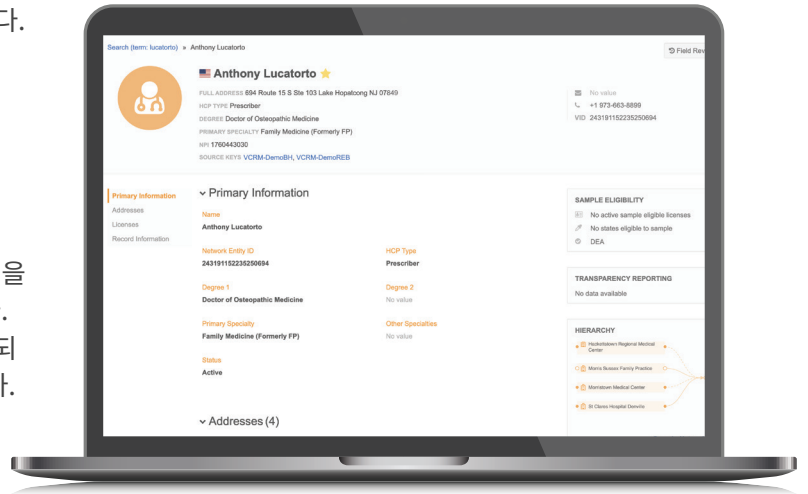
다.

을
.
되
다.

Search (term: lucatorto) » Anthony Lucatorto

Field Rev

Anthony Lucatorto

FULL ADDRESS 694 Route 15 S Ste 103 Lake Hopatcong NJ 07849
HCP TYPE Prescriber
DEGREE Doctor of Osteopathic Medicine
PRIMARY SPECIALTY Family Medicine (Formerly FP)
NPI 1760443030
SOURCE KEYS VCRM-DemoBH, VCRM-DemoREB

No value
+1 973-663-8889
VID 243191152235250694

Primary Information
Addresses
Licenses
Record Information

Primary Information

Name
Anthony Lucatorto

Network Entity ID
243191152235250694

HCP Type
Prescriber

Degree 1
Doctor of Osteopathic Medicine

Degree 2
No value

Primary Specialty
Family Medicine (Formerly FP)

Other Specialties
No value

Status
Active

Addresses (4)

SAMPLE ELIGIBILITY
No active sample eligible licenses
No states eligible to sample
DEA

TRANSPARENCY REPORTING
No data available

HIERARCHY
Hackettstown Regional Medical Center
Morris Sussex Family Practice
Morristown Medical Center
St Clares Hospital Denville